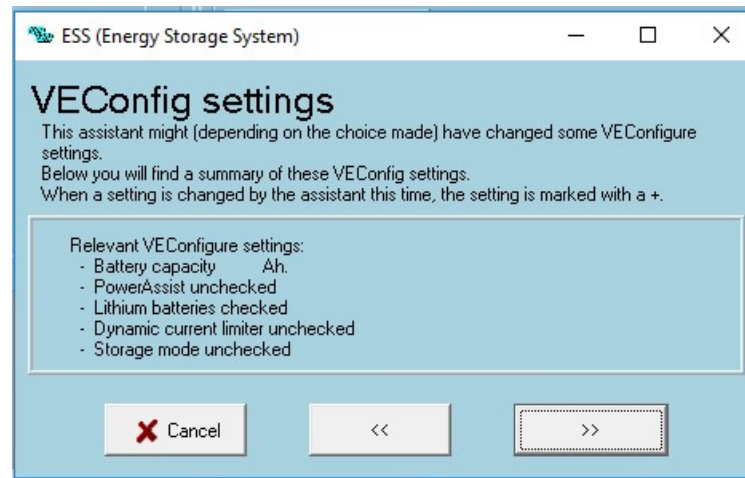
ESS (Energy Storage System)

VEConfig settings
This assistant might (depending on the choice made) have changed some VEConfigure settings.
Below you will find a summary of these VEConfig settings.
When a setting is changed by the assistant this time, the setting is marked with a +.

Relevant VEConfigure settings:
- Battery capacity Ah.
- PowerAssist unchecked
- Lithium batteries checked
- Dynamic current limiter unchecked
- Storage mode unchecked

Cancel
<<
>>